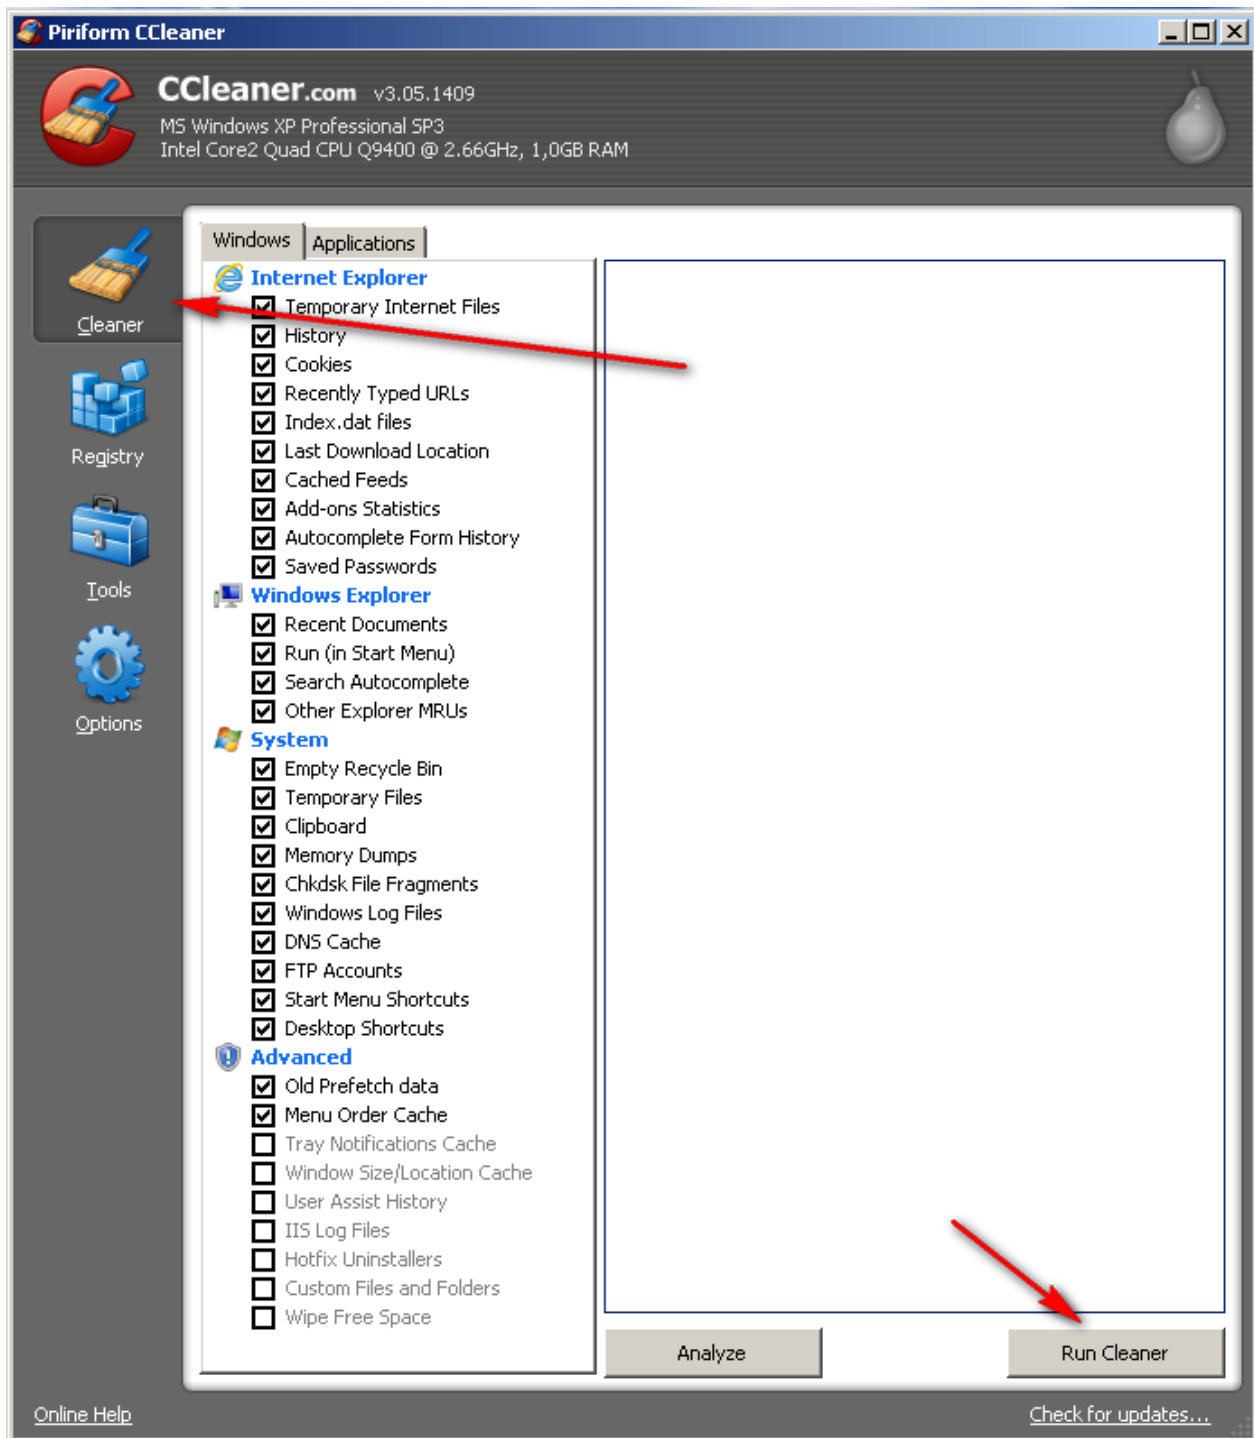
Piriform CCleaner

CCleaner.com v3.05.1409
MS Windows XP Professional SP3
Intel Core2 Quad CPU Q9400 @ 2.66GHz, 1,0GB RAM

Cleaner
Registry
Tools
Options

Windows | Applications

Internet Explorer
Temporary Internet Files
History
Cookies
Recently Typed URLs
Index.dat files
Last Download Location
Cached Feeds
Add-ons Statistics
Autocomplete Form History
Saved Passwords
Windows Explorer
Recent Documents
Run (in Start Menu)
Search Autocomplete
Other Explorer MRUs
System
Empty Recycle Bin
Temporary Files
Clipboard
Memory Dumps
Chkdsk File Fragments
Windows Log Files
DNS Cache
FTP Accounts
Start Menu Shortcuts
Desktop Shortcuts
Advanced
Old Prefetch data
Menu Order Cache
Tray Notifications Cache
Window Size/Location Cache
User Assist History
IIS Log Files
Hotfix Uninstallers
Custom Files and Folders
Wipe Free Space

Analyze
Run Cleaner

Online Help
Check for updates...